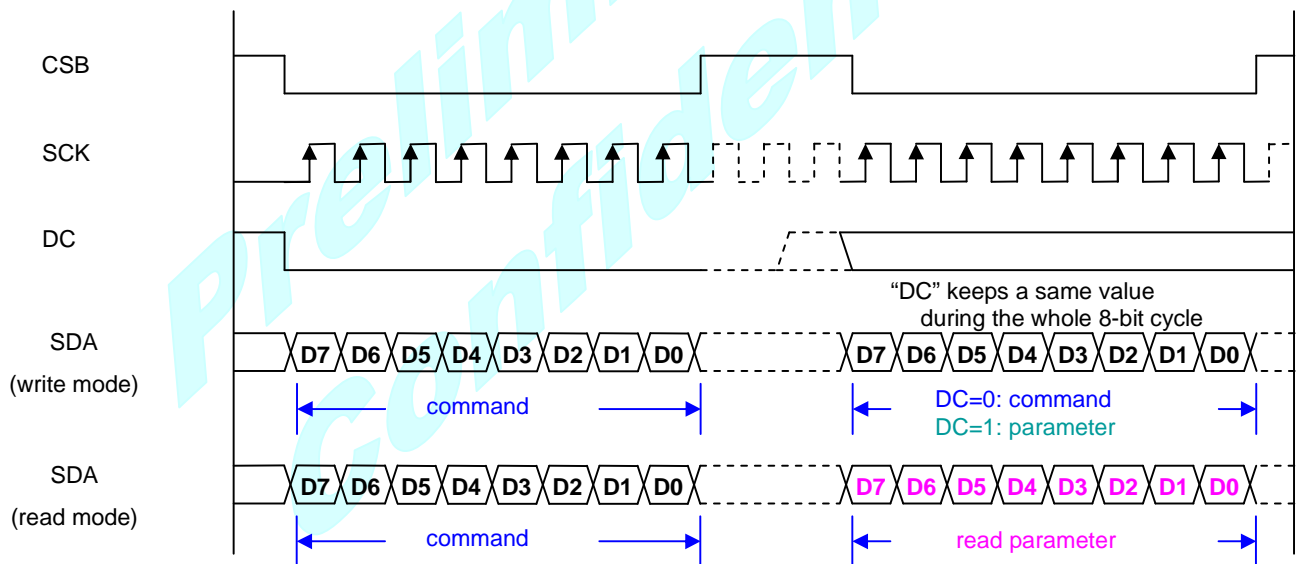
CSB

SCK

DC

"DC" keeps a same value during the whole 8-bit cycle

SDA (write mode)

D7 D6 D5 D4 D3 D2 D1 D0

D7 D6 D5 D4 D3 D2 D1 D0

command

DC=0: command
DC=1: parameter

SDA (read mode)

D7 D6 D5 D4 D3 D2 D1 D0

D7 D6 D5 D4 D3 D2 D1 D0

command

read parameter

Preliminary
Confidential